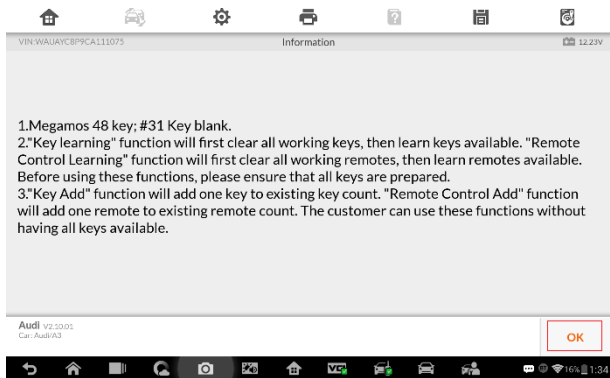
VIN:WAUAYC8P9CA111075
Information
12.23V

1.Megamos 48 key; #31 Key blank.
2."Key learning" function will first clear all working keys, then learn keys available. "Remote Control Learning" function will first clear all working remotes, then learn remotes available. Before using these functions, please ensure that all keys are prepared.
3."Key Add" function will add one key to existing key count. "Remote Control Add" function will add one remote to existing remote count. The customer can use these functions without having all keys available.

Audi V2.10.01
Car: Audi/A3

OK

16% 1:34